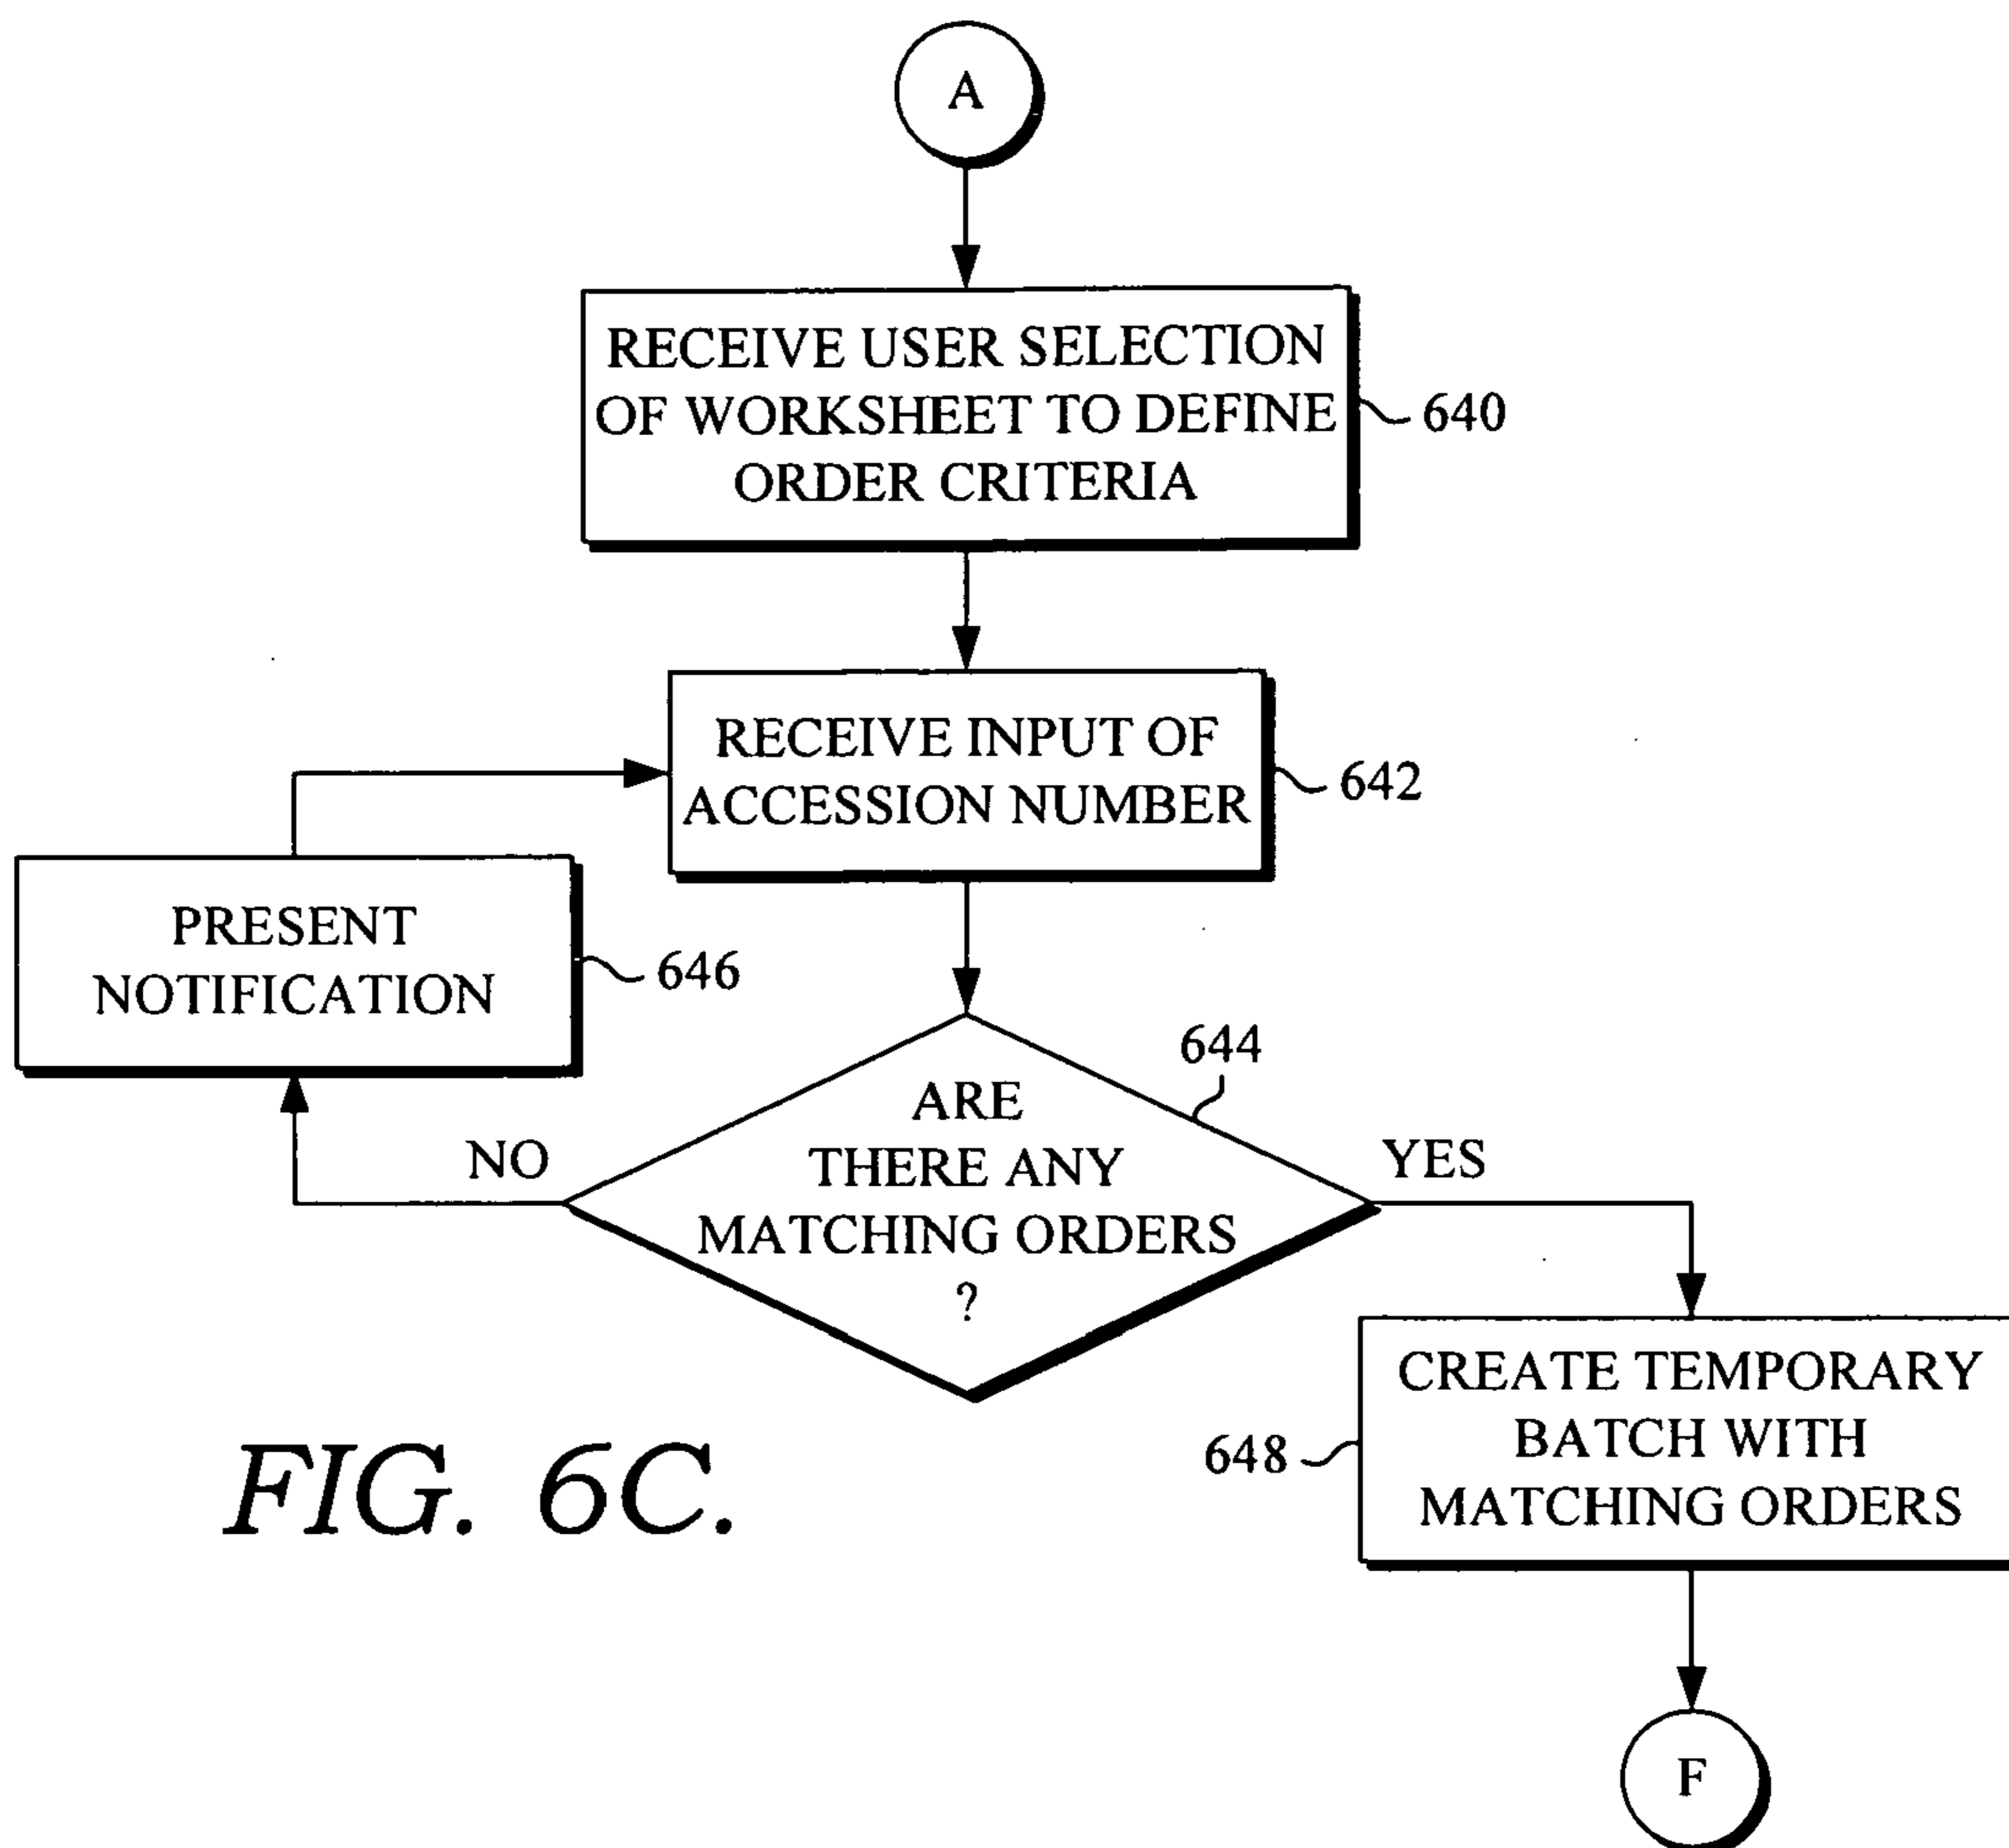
A

RECEIVE USER SELECTION OF WORKSHEET TO DEFINE ORDER CRITERIA

640

RECEIVE INPUT OF ACCESSION NUMBER

642

PRESENT NOTIFICATION

646

644

ARE THERE ANY MATCHING ORDERS ?

NO

YES

CREATE TEMPORARY BATCH WITH MATCHING ORDERS

648

FIG. 6C.

F